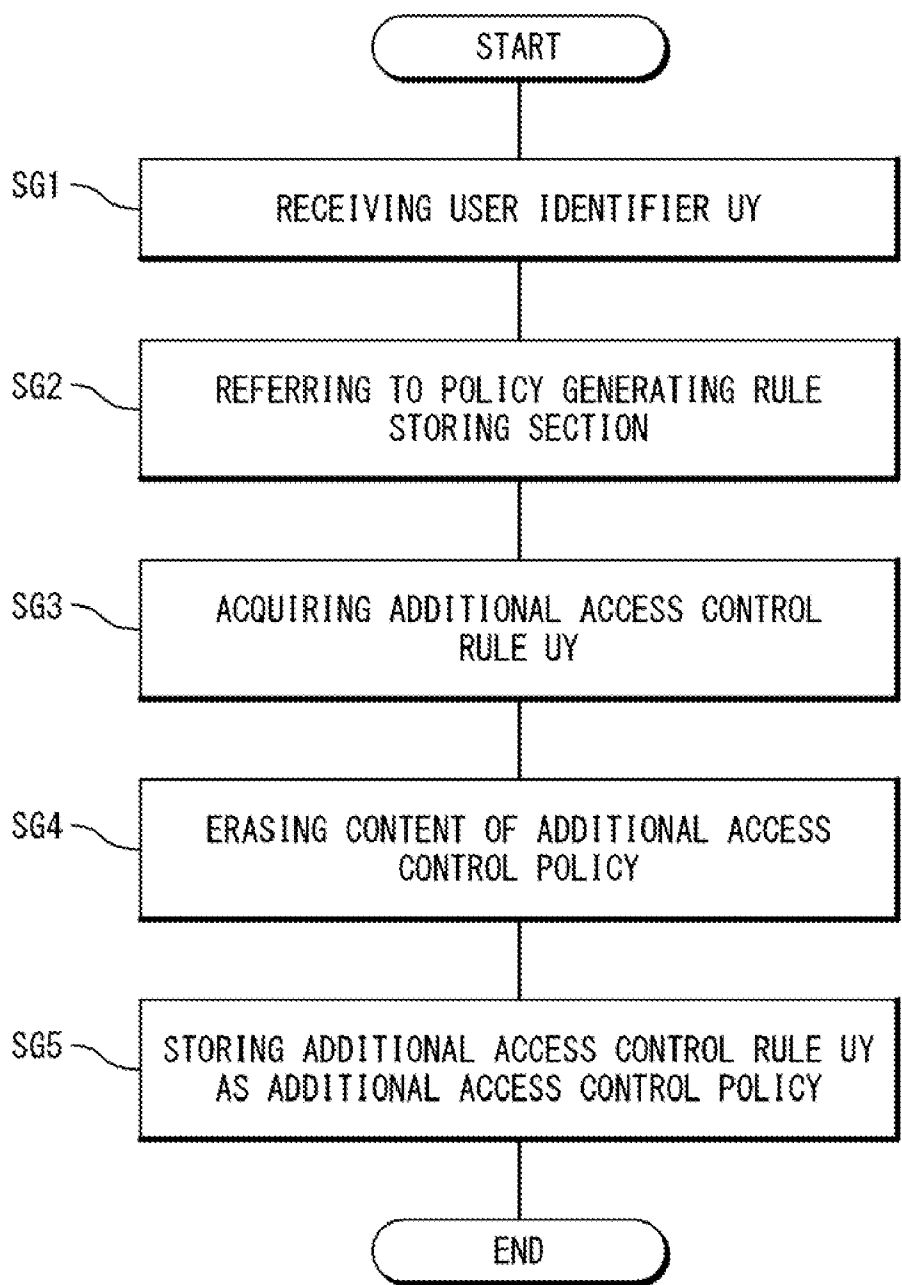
START

SG1

RECEIVING USER IDENTIFIER UY

SG2

REFERRING TO POLICY GENERATING RULE STORING SECTION

SG3

ACQUIRING ADDITIONAL ACCESS CONTROL RULE UY

SG4

ERASING CONTENT OF ADDITIONAL ACCESS CONTROL POLICY

SG5

STORING ADDITIONAL ACCESS CONTROL RULE UY AS ADDITIONAL ACCESS CONTROL POLICY

END